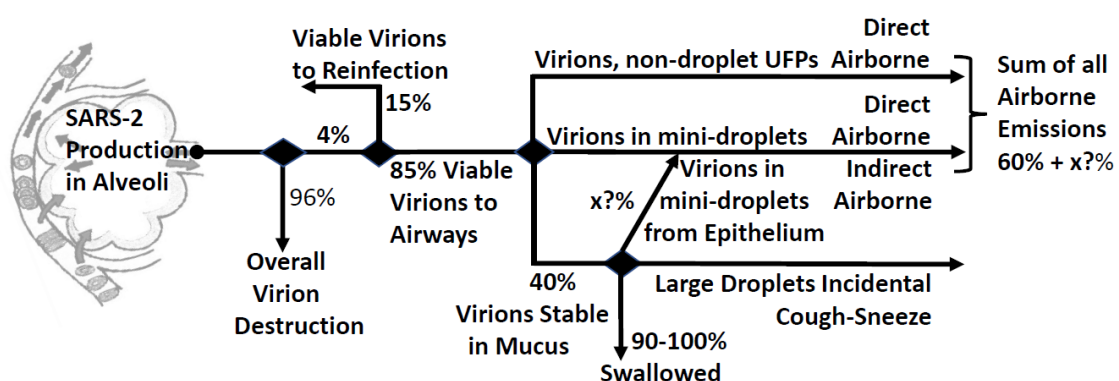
SARS-2 Production in Alveoli

4%

96%

Overall Virion Destruction

Viable Virions to Reinfection

15%

85% Viable Virions to Airways

Virions, non-droplet UFPs

Direct Airborne

Virions in mini-droplets

Direct Airborne

Virions in mini-droplets from Epithelium

Indirect Airborne

x?%

Sum of all Airborne Emissions 60% + x?%

40%

Virions Stable in Mucus

Large Droplets Incidental Cough-Sneeze

90-100%

Swallowed